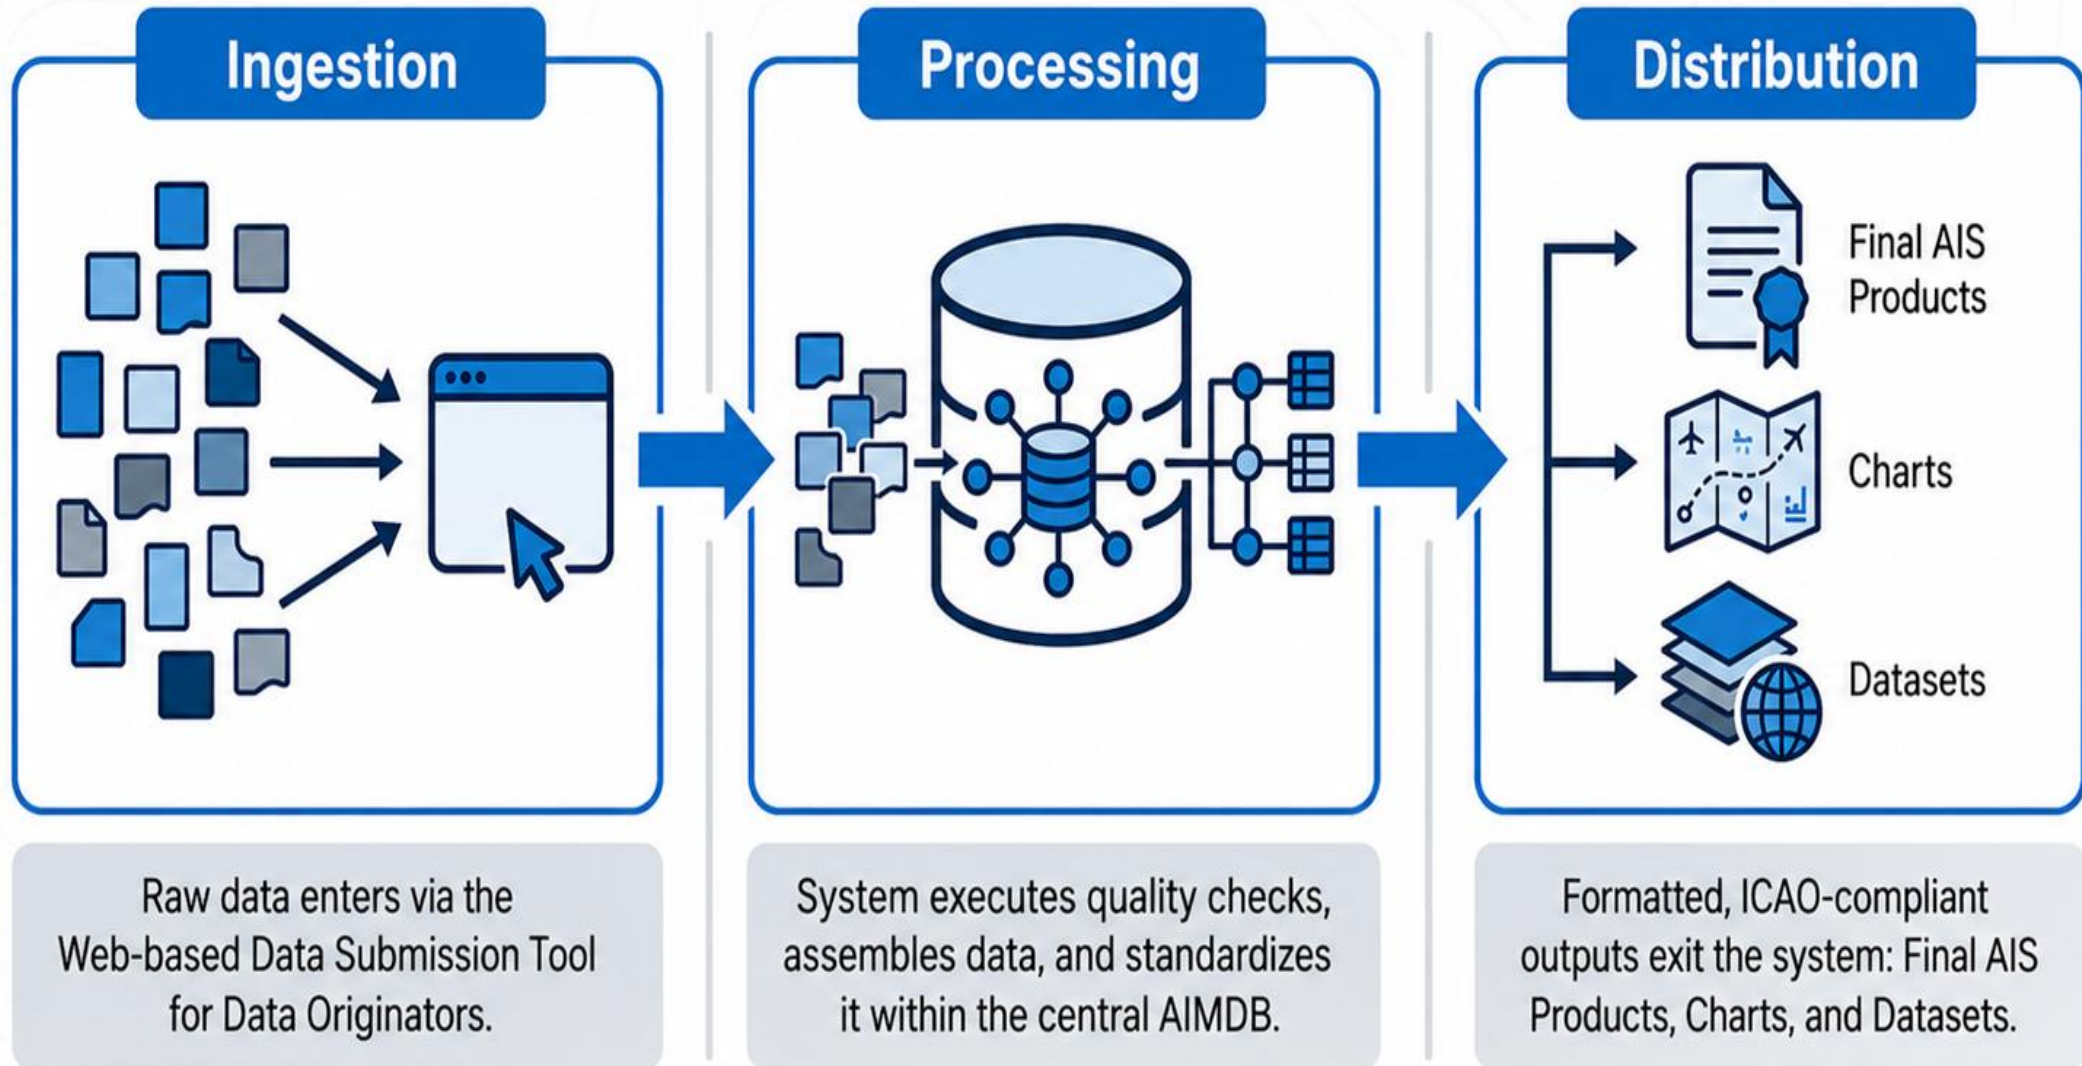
Ingestion

Raw data enters via the Web-based Data Submission Tool for Data Originators.

Processing

System executes quality checks, assembles data, and standardizes it within the central AIMDB.

Distribution

Final AIS Products

Charts

Datasets

Formatted, ICAO-compliant outputs exit the system: Final AIS Products, Charts, and Datasets.